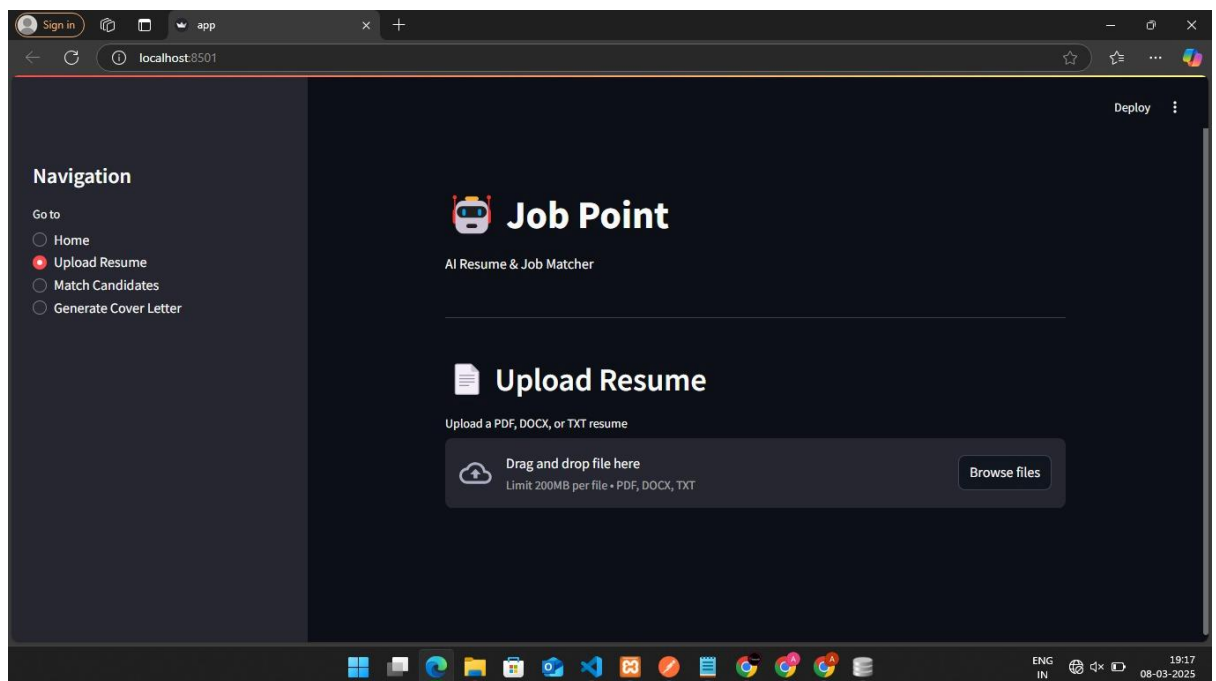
Sign in

app

localhost:8501

Deploy

Navigation

Go to

Home

Upload Resume

Match Candidates

Generate Cover Letter

Job Point

AI Resume & Job Matcher

Upload Resume

Upload a PDF, DOCX, or TXT resume

Drag and drop file here

Limit 200MB per file • PDF, DOCX, TXT

Browse files

ENG IN

19:17
08-03-2025